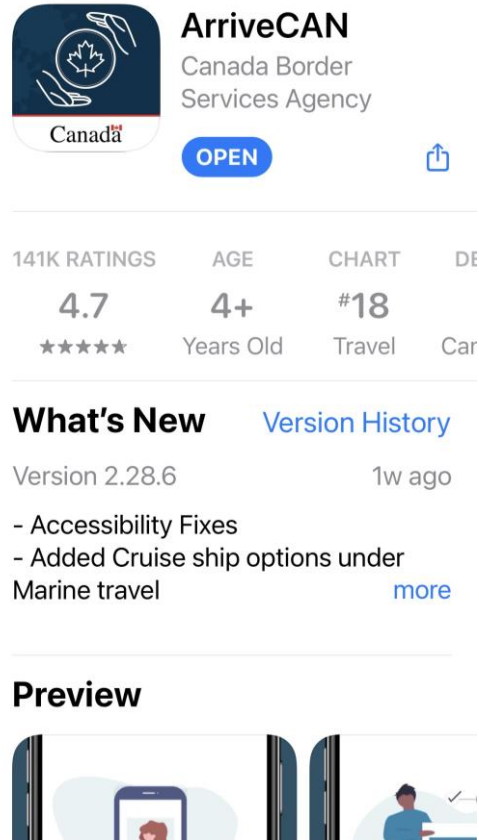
Canadä

ArriveCAN

Canada Border Services Agency

OPEN

141K RATINGS
4.7
★★★★★

AGE
4+
Years Old

CHART
#18
Travel

DE
Car

What's New

Version History

Version 2.28.6

1w ago

- Accessibility Fixes
- Added Cruise ship options under Marine travel

more

Preview